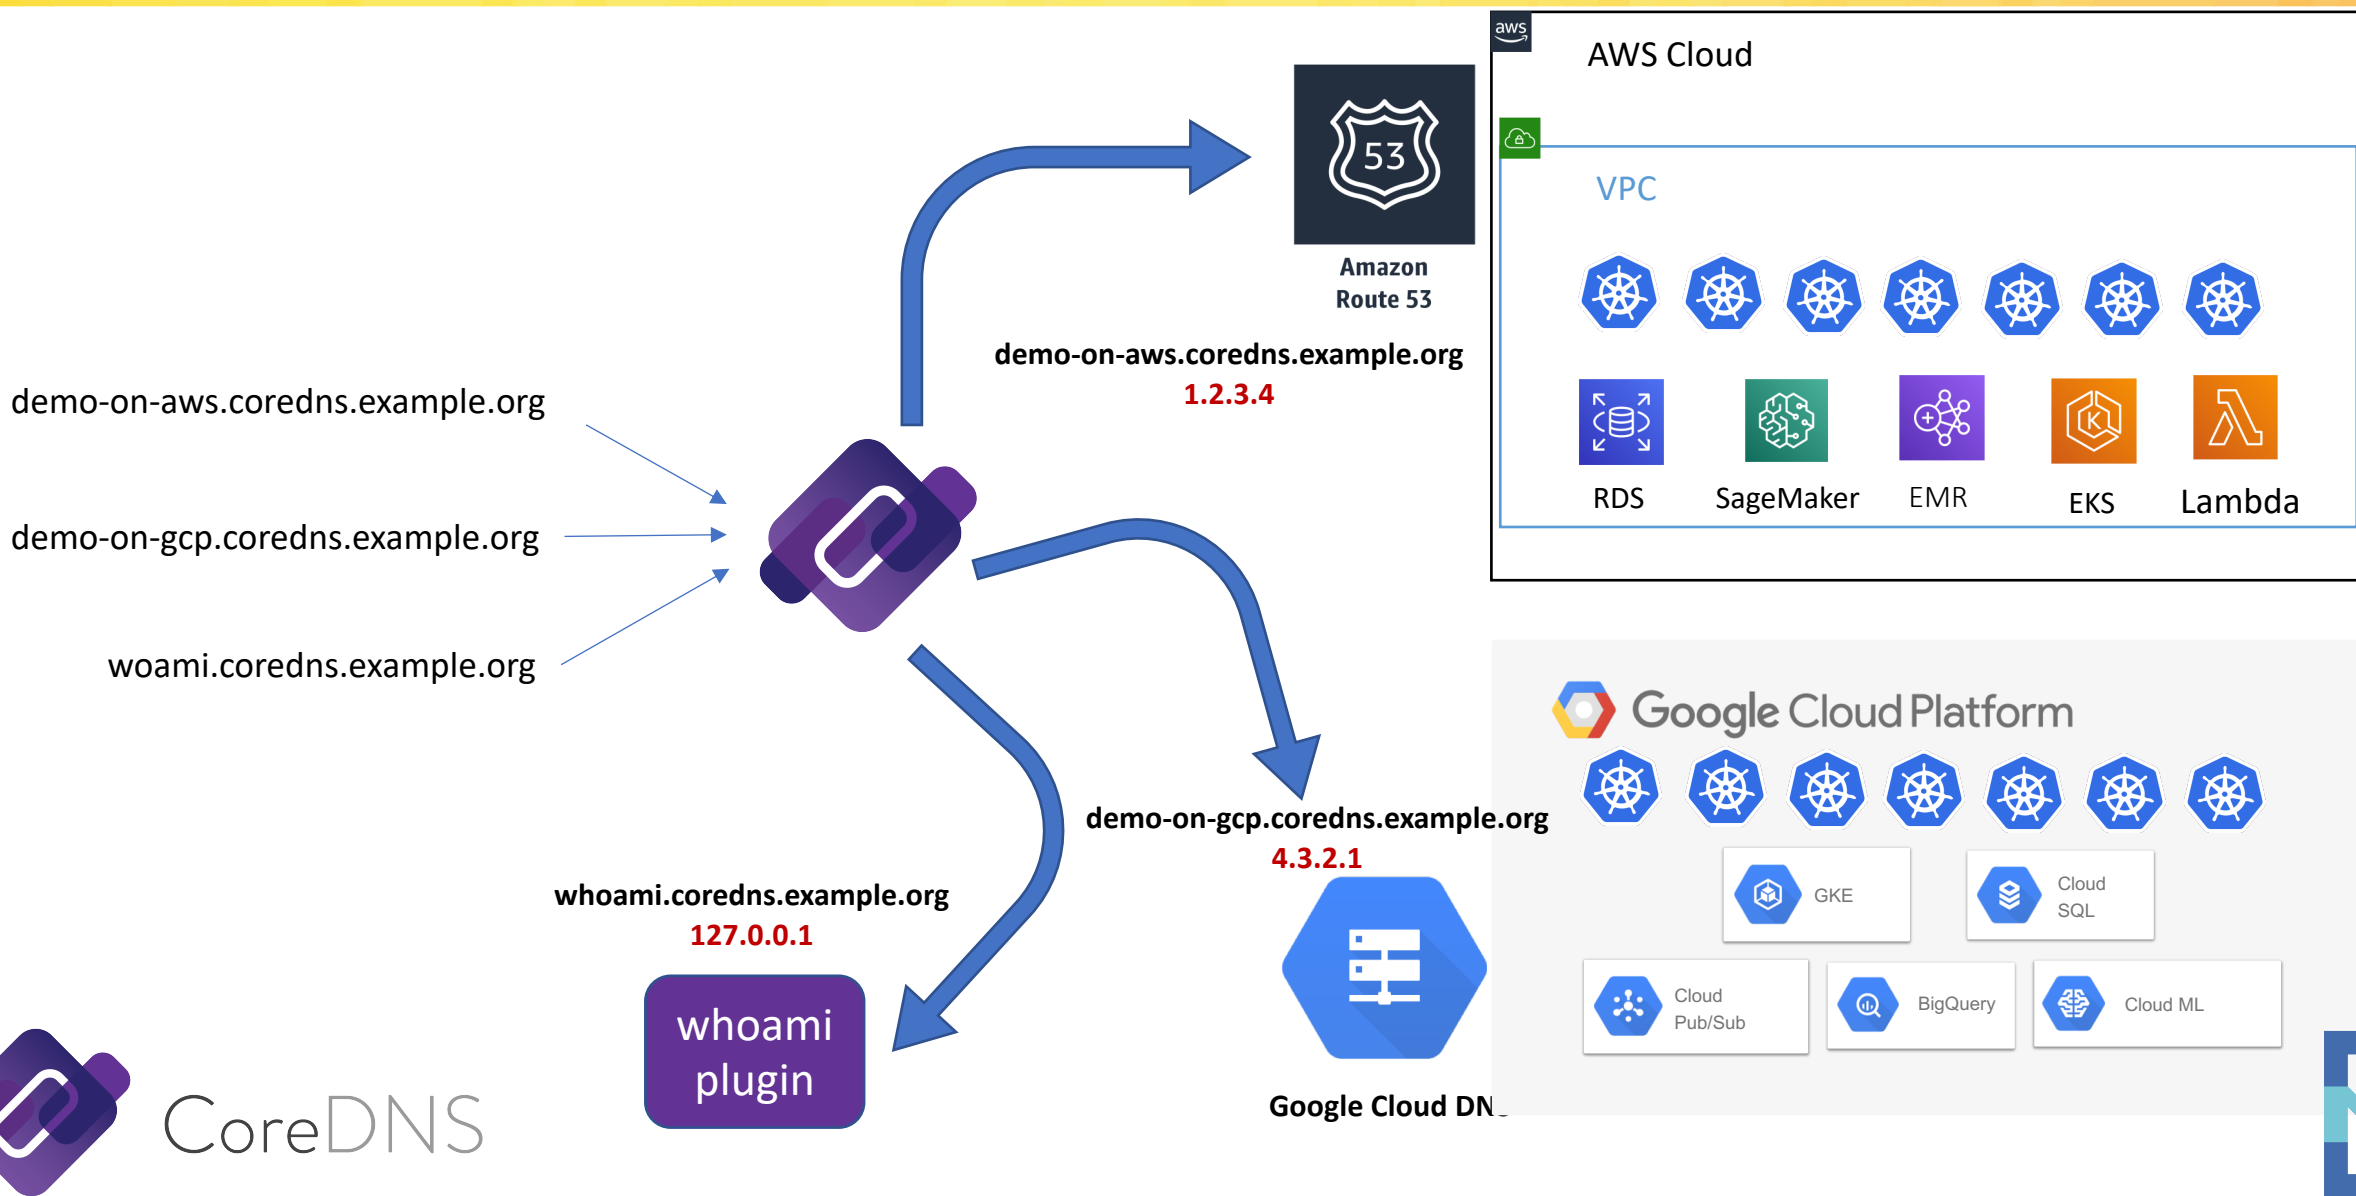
aws

AWS Cloud

VPC

53

Amazon Route 53

demo-on-aws.coredns.example.org
1.2.3.4

RDS

SageMaker

EMR

EKS

Lambda

demo-on-aws.coredns.example.org

demo-on-gcp.coredns.example.org

woami.coredns.example.org

Google Cloud Platform

GKE

Cloud SQL

Cloud Pub/Sub

BigQuery

Cloud ML

demo-on-gcp.coredns.example.org
4.3.2.1

whoami.coredns.example.org
127.0.0.1

whoami plugin

Google Cloud DN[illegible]

CoreDNS